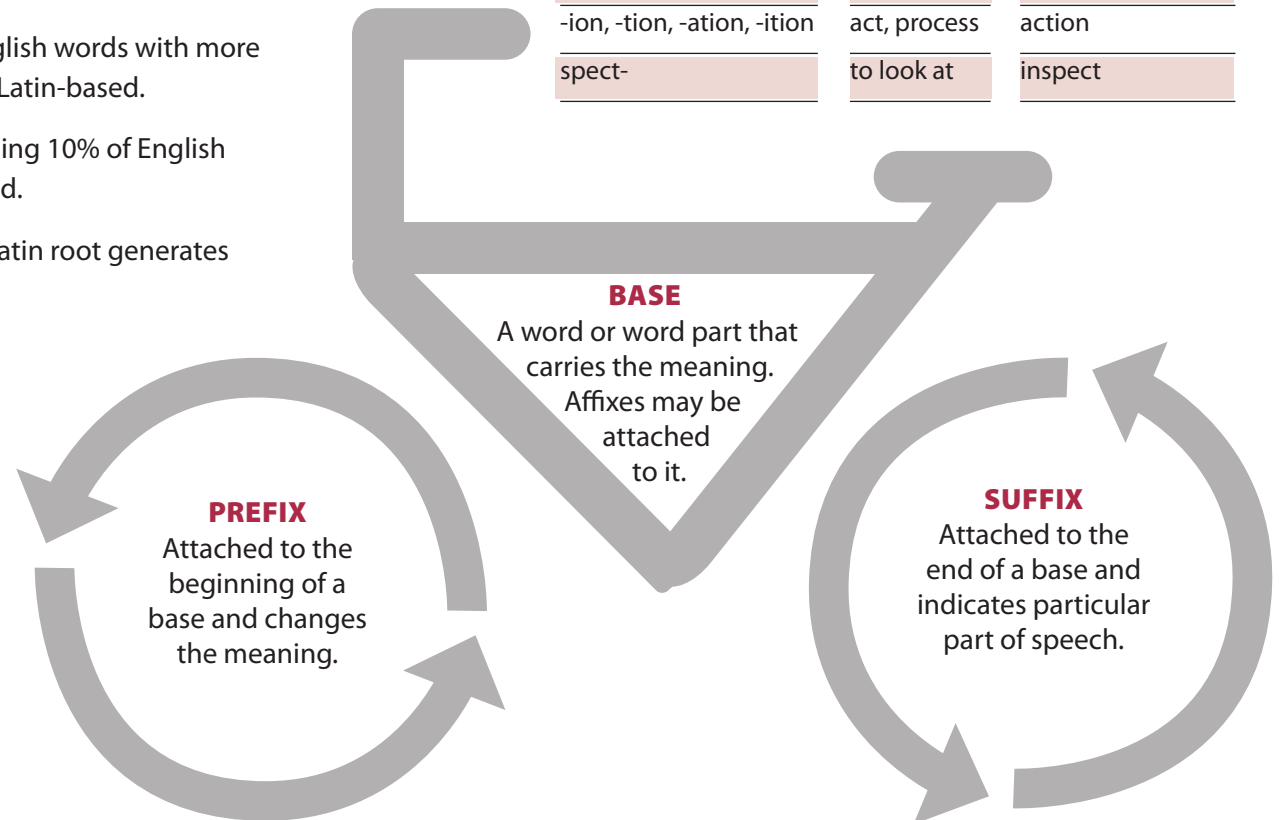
glish words with more
Latin-based.

ing 10% of English
d.

atin root generates

| -ion, -tion, -ation, -ition | act, process | action |
|---|---|---|
| spect- | to look at | inspect |

BASE
A word or word part that carries the meaning. Affixes may be attached to it.

PREFIX
Attached to the beginning of a base and changes the meaning.

SUFFIX
Attached to the end of a base and indicates particular part of speech.